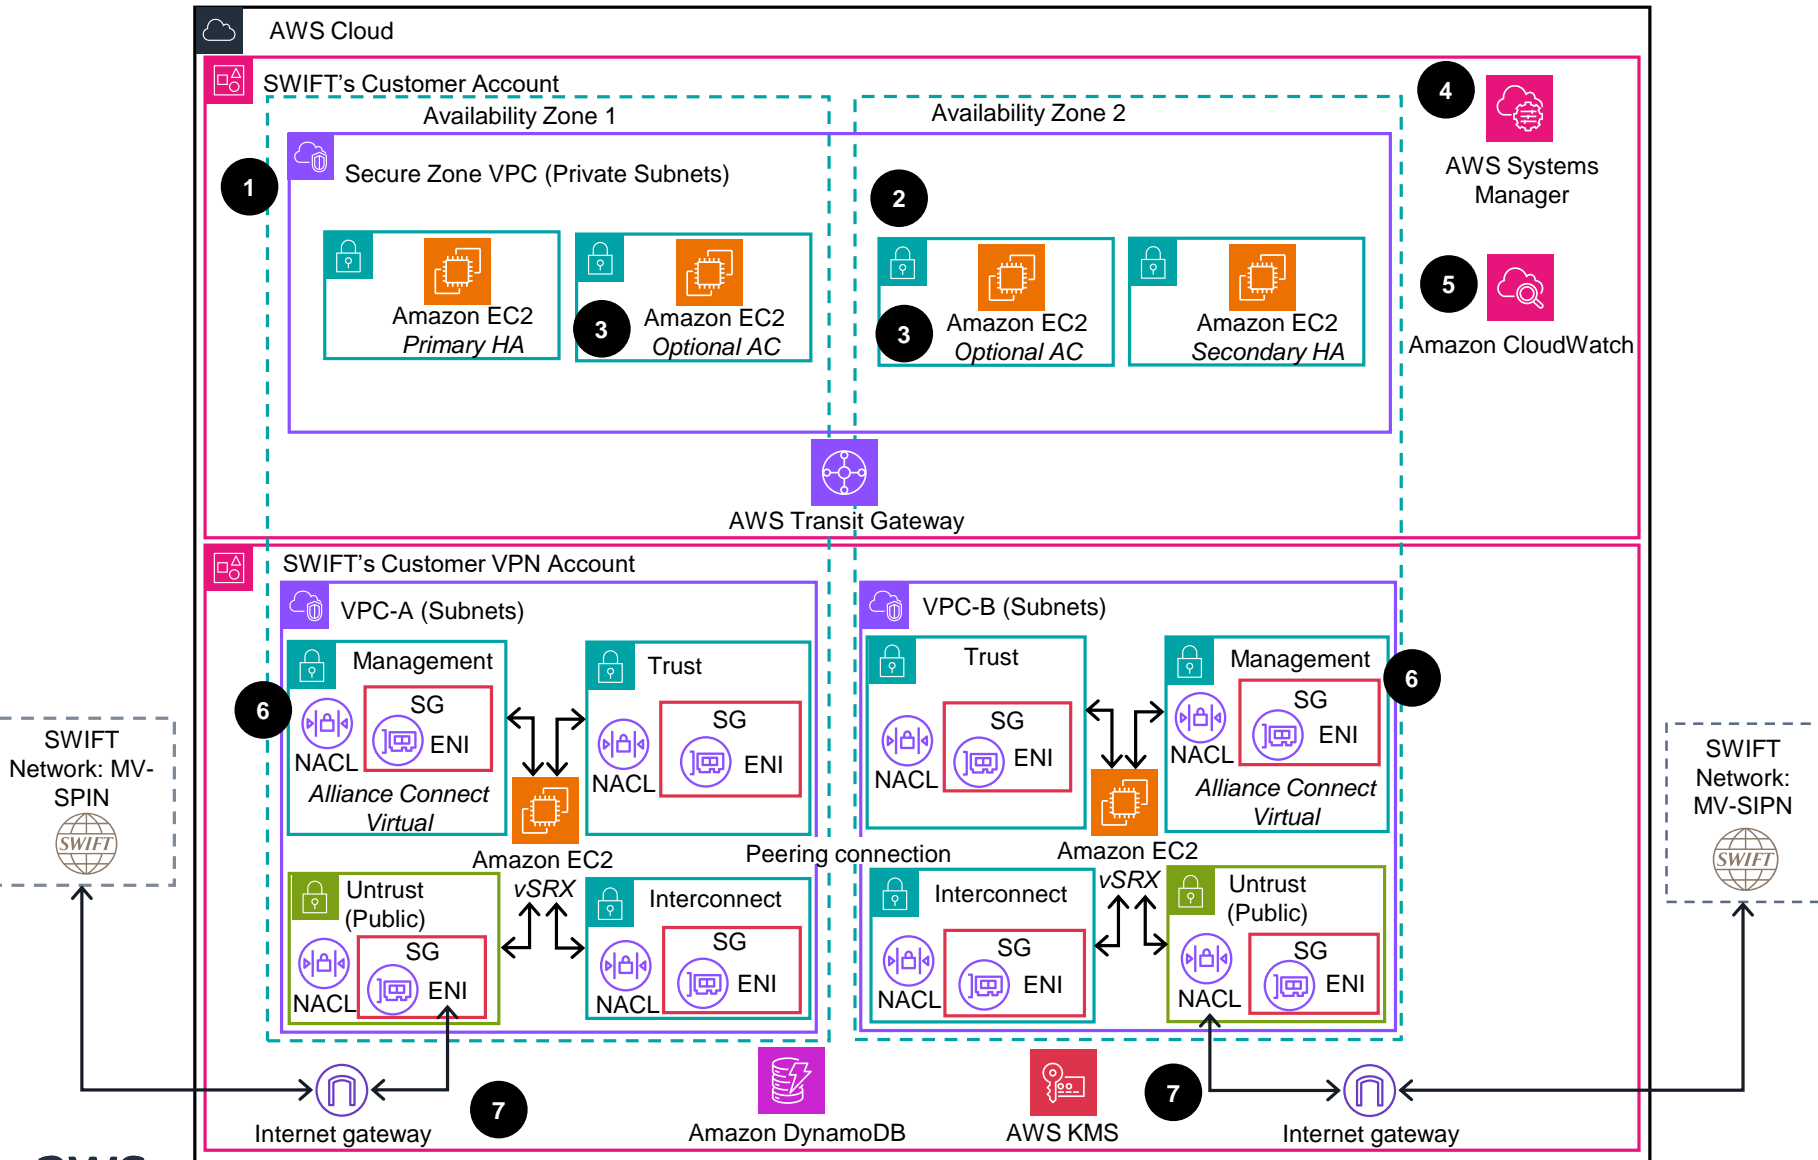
AWS Cloud

SWIFT's Customer Account

Availability Zone 1

Availability Zone 2

4

AWS Systems Manager

Secure Zone VPC (Private Subnets)

1

2

Amazon EC2 Primary HA

3

Amazon EC2 Optional AC

3

Amazon EC2 Optional AC

Amazon EC2 Secondary HA

5

Amazon CloudWatch

AWS Transit Gateway

SWIFT's Customer VPN Account

VPC-A (Subnets)

VPC-B (Subnets)

Management

Trust

Trust

Management

6

SG

SG

SG

SG

6

ENI

ENI

ENI

ENI

NACL

NACL

NACL

NACL

Alliance Connect Virtual

Alliance Connect Virtual

SWIFT Network: MV-SPIN

SWIFT

SWIFT Network: MV-SIPN

SWIFT

Amazon EC2

Peering connection

Amazon EC2

vSRX

vSRX

Untrust (Public)

Interconnect

Interconnect

Untrust (Public)

SG

SG

SG

SG

ENI

ENI

ENI

ENI

NACL

NACL

NACL

NACL

7

7

Internet gateway

Amazon DynamoDB

AWS KMS

Internet gateway